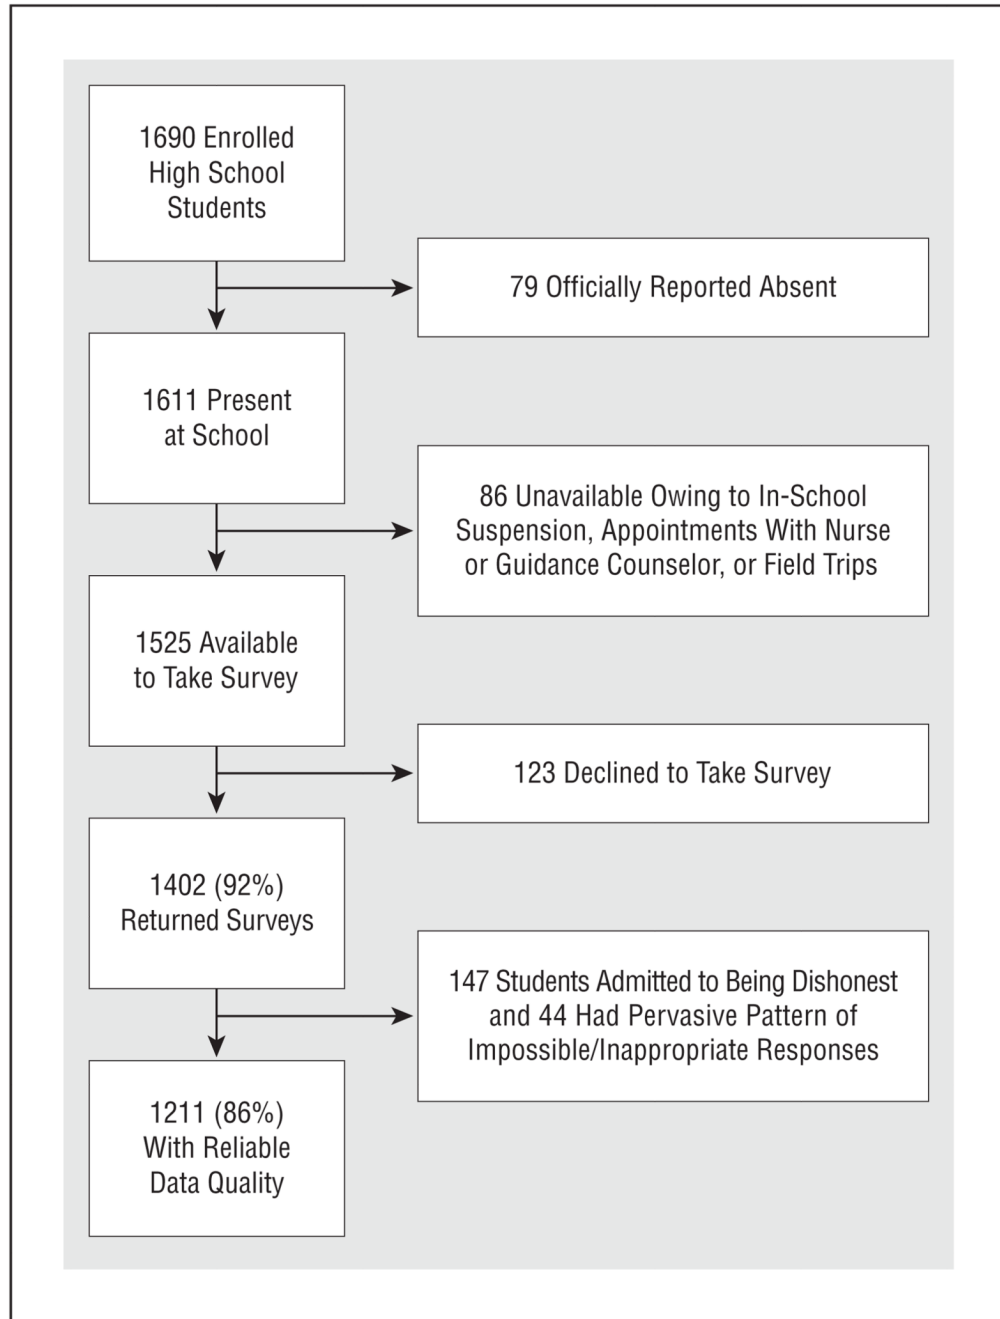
1690 Enrolled High School Students

79 Officially Reported Absent

1611 Present at School

86 Unavailable Owing to In-School Suspension, Appointments With Nurse or Guidance Counselor, or Field Trips

1525 Available to Take Survey

123 Declined to Take Survey

1402 (92%) Returned Surveys

147 Students Admitted to Being Dishonest and 44 Had Pervasive Pattern of Impossible/Inappropriate Responses

1211 (86%) With Reliable Data Quality